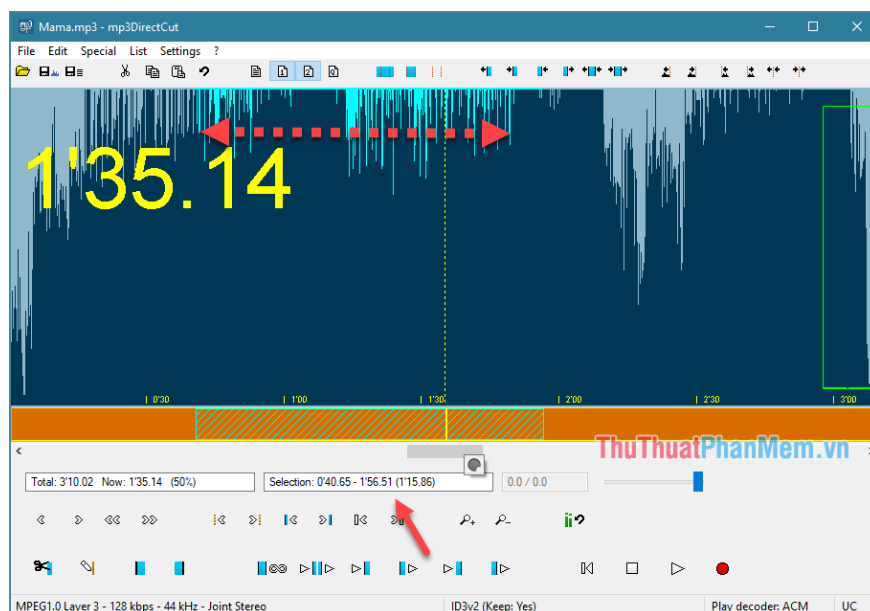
Mama.mp3 - mp3DirectCut

File Edit Special List Settings ?

1'35.14

0'30 1'00 1'30 2'00 2'30 3'00

ThuThuatPhanMem.vn

Total: 3'10.02 Now: 1'35.14 (50%)

Selection: 0'40.65 - 1'56.51 (1'15.86)

0.0 / 0.0

MPEG1.0 Layer 3 - 128 kbps - 44 kHz - Joint Stereo

ID3v2 (Keep: Yes)

Play decoder: ACM

UC